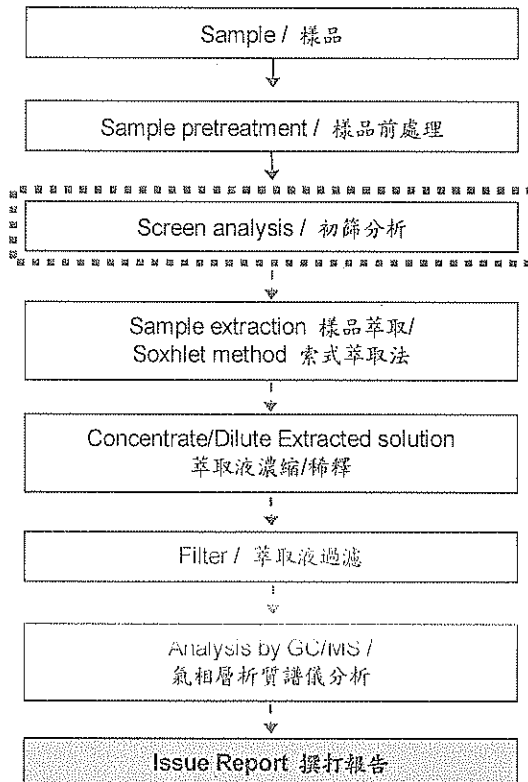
Sample / 樣品

Sample pretreatment / 樣品前處理

Screen analysis / 初篩分析

Sample extraction 樣品萃取/
Soxhlet method 索式萃取法

Concentrate/Dilute Extracted solution
萃取液濃縮/稀釋

Filter / 萃取液過濾

Analysis by GC/MS /
氣相層析質譜儀分析

Issue Report 撰打報告